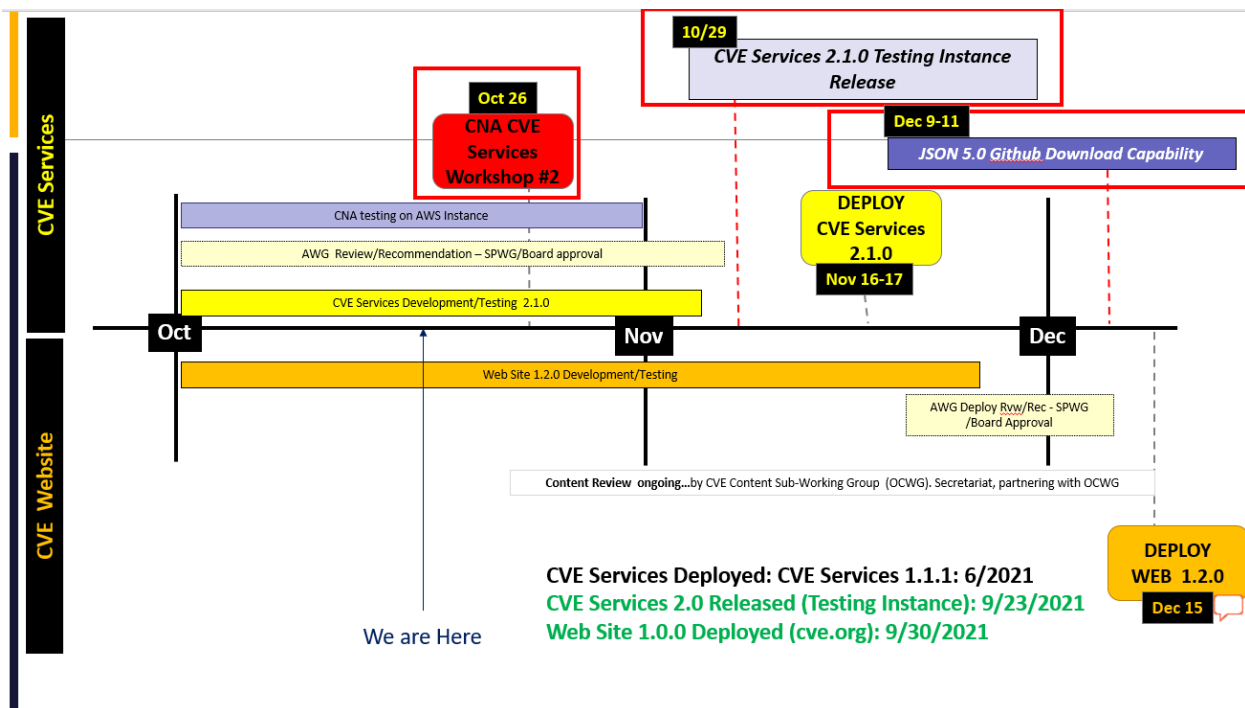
CVE Services

10/29
CVE Services 2.1.0 Testing Instance Release

Oct 26
CNA CVE Services Workshop #2

Dec 9-11
JSON 5.0 Github Download Capability

CNA testing on AWS Instance

DEPLOY CVE Services 2.1.0
Nov 16-17

AWG Review/Recommendation – SPWG/Board approval

CVE Services Development/Testing 2.1.0

Oct
Nov
Dec

CVE Website

Web Site 1.2.0 Development/Testing

AWG Deploy Rvw/Rec - SPWG /Board Approval

Content Review ongoing…by CVE Content Sub-Working Group (OCWG). Secretariat, partnering with OCWG

DEPLOY WEB 1.2.0
Dec 15

CVE Services Deployed: CVE Services 1.1.1: 6/2021
CVE Services 2.0 Released (Testing Instance): 9/23/2021
Web Site 1.0.0 Deployed (cve.org): 9/30/2021

We are Here